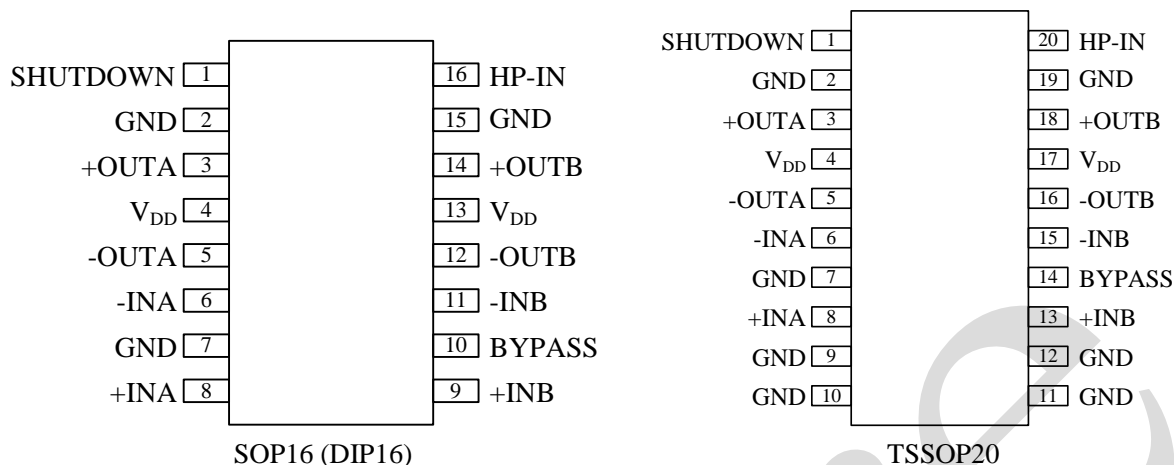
SHUTDOWN 1
GND 2
+OUTA 3
$V_{DD}$ 4
-OUTA 5
-INA 6
GND 7
+INA 8

16 HP-IN
15 GND
14 +OUTB
13 $V_{DD}$
12 -OUTB
11 -INB
10 BYPASS
9 +INB

SOP16 (DIP16)

SHUTDOWN 1
GND 2
+OUTA 3
$V_{DD}$ 4
-OUTA 5
-INA 6
GND 7
+INA 8
GND 9
GND 10

20 HP-IN
19 GND
18 +OUTB
17 $V_{DD}$
16 -OUTB
15 -INB
14 BYPASS
13 +INB
12 GND
11 GND

TSSOP20